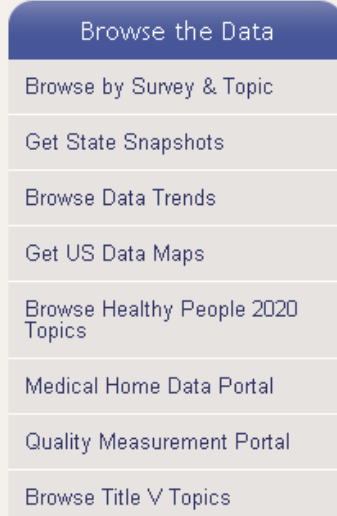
Browse the Data

Browse by Survey & Topic

Get State Snapshots

Browse Data Trends

Get US Data Maps

Browse Healthy People 2020 Topics

Medical Home Data Portal

Quality Measurement Portal

Browse Title V Topics